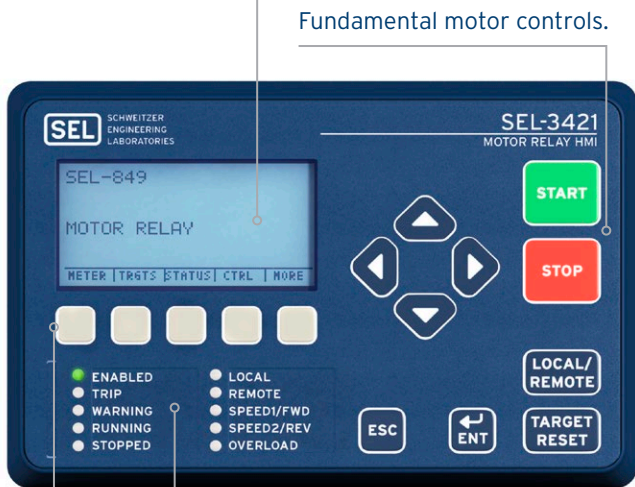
Fundamental motor controls.

SEL SCHWEITZER ENGINEERING LABORATORIES

SEL-3421
MOTOR RELAY HMI

SEL-849

MOTOR RELAY

METER | TRGTS | STATUS | CTRL | MORE

START

STOP

ENABLED
TRIP
WARNING
RUNNING
STOPPED

LOCAL
REMOTE
SPEED1/FWD
SPEED2/REV
OVERLOAD

LOCAL/ REMOTE

ESC

ENT

TARGET RESET